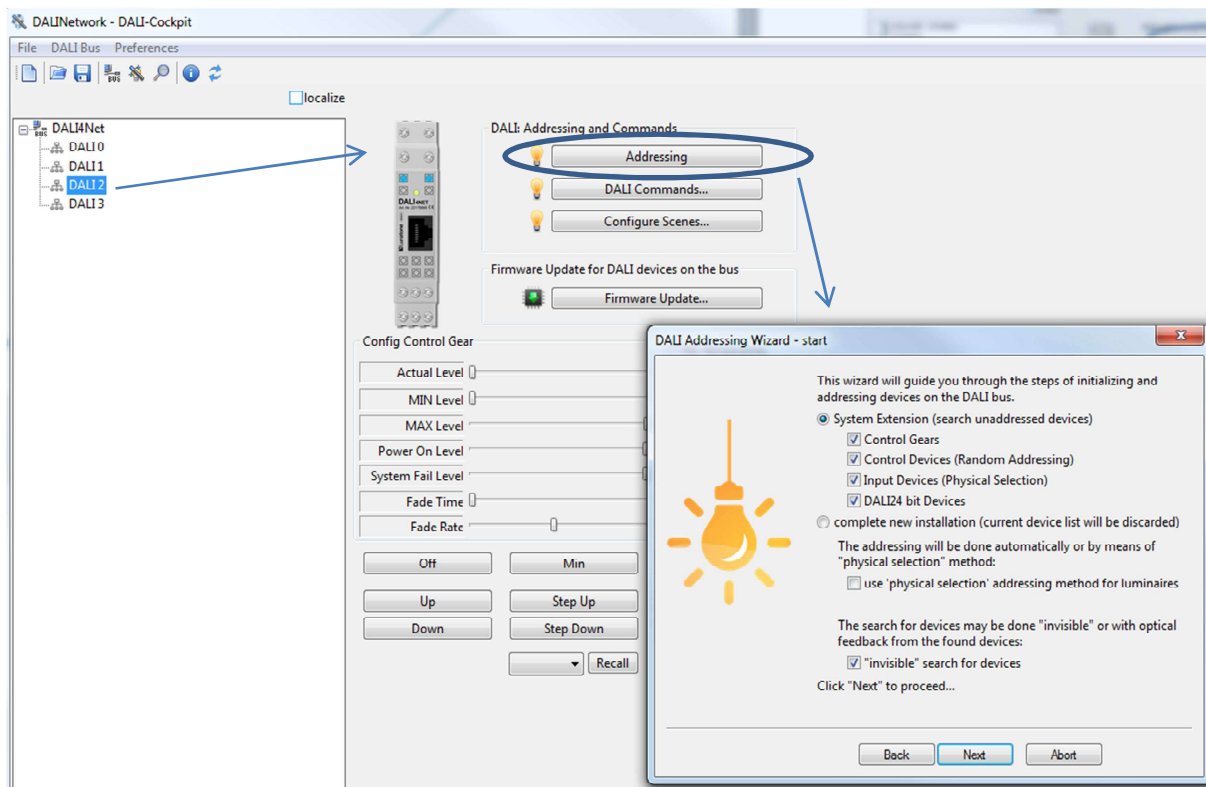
DALINetwork - DALI-Cockpit

File DALI Bus Preferences

localize

DALI4Net
DALI 0
DALI 1
DALI 2
DALI 3

DALI NET

DALI: Addressing and Commands
Addressing
DALI Commands...
Configure Scenes...

Firmware Update for DALI devices on the bus
Firmware Update...

Config Control Gear
Actual Level
MIN Level
MAX Level
Power On Level
System Fail Level
Fade Time
Fade Rate

Off
Min
Up
Step Up
Down
Step Down
Recall

DALI Addressing Wizard - start

This wizard will guide you through the steps of initializing and addressing devices on the DALI bus.

System Extension (search unaddressed devices)
Control Gears
Control Devices (Random Addressing)
Input Devices (Physical Selection)
DALI24 bit Devices

complete new installation (current device list will be discarded)

The addressing will be done automatically or by means of "physical selection" method:
use 'physical selection' addressing method for luminaires

The search for devices may be done "invisible" or with optical feedback from the found devices:
"invisible" search for devices

Click "Next" to proceed...

Back
Next
Abort